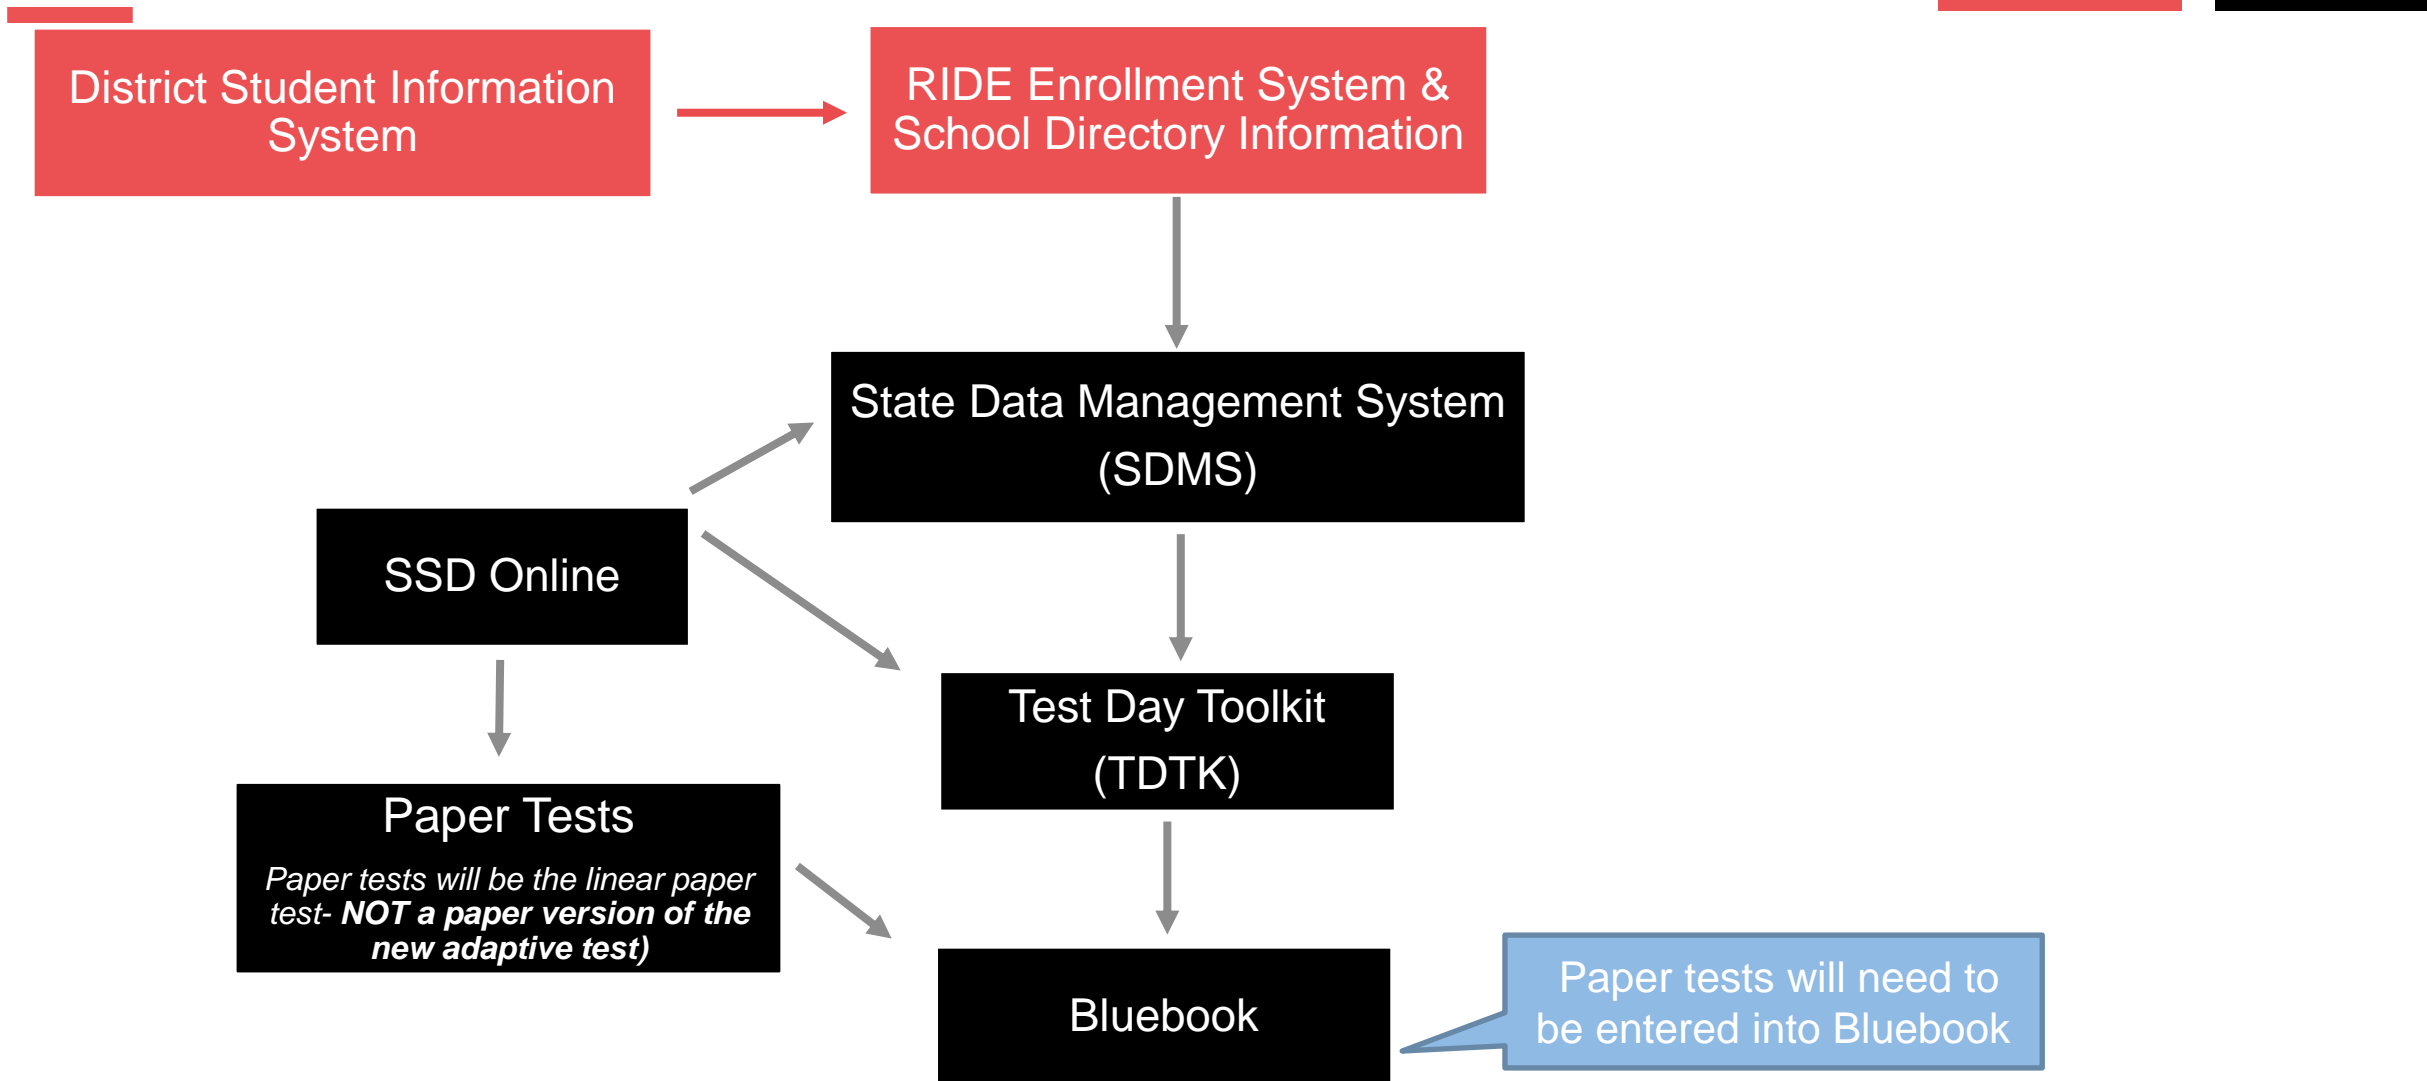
District Student Information System

RIDE Enrollment System & School Directory Information

State Data Management System (SDMS)

SSD Online

Test Day Toolkit (TDTK)

Paper Tests

Paper tests will be the linear paper test- ***NOT a paper version of the new adaptive test)***

Bluebook

Paper tests will need to be entered into Bluebook